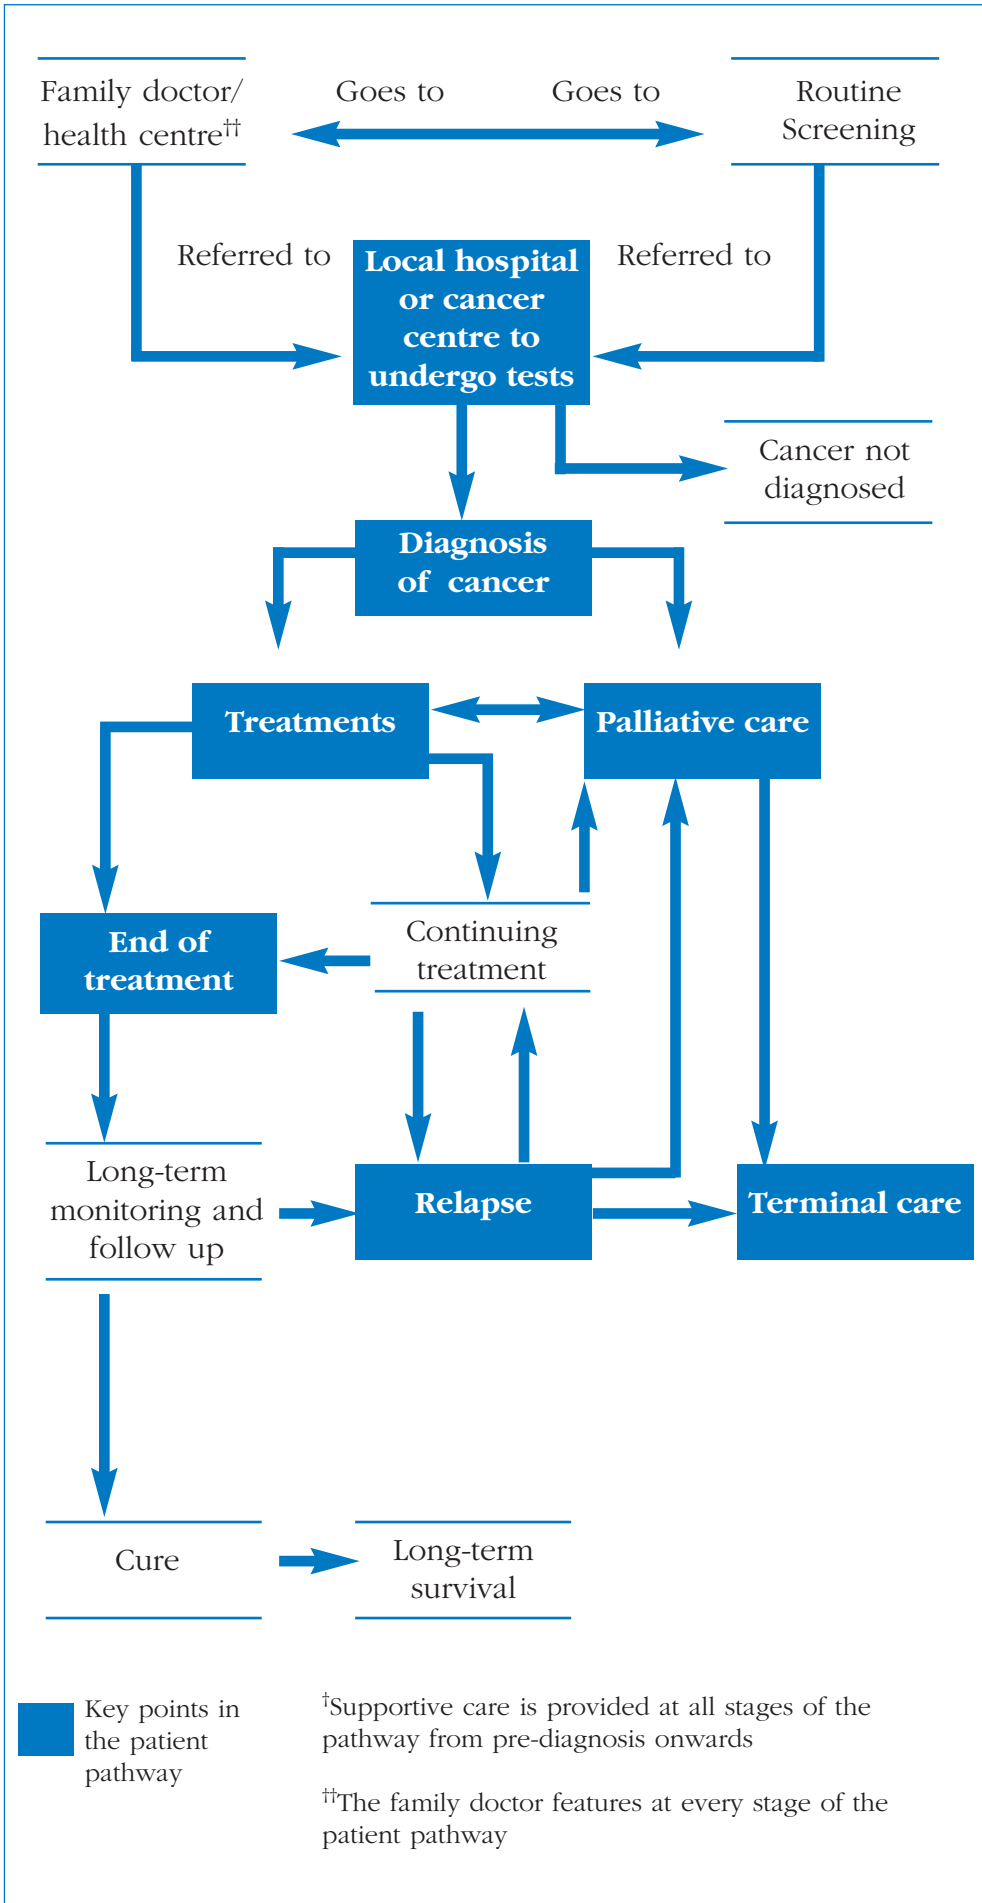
Family doctor/ health centre$^{††}$

Goes to

Goes to

Routine Screening

Referred to

Local hospital or cancer centre to undergo tests

Referred to

Cancer not diagnosed

Diagnosis of cancer

Treatments

Palliative care

End of treatment

Continuing treatment

Long-term monitoring and follow up

Relapse

Terminal care

Cure

Long-term survival

Key points in the patient pathway

$^{†}$Supportive care is provided at all stages of the pathway from pre-diagnosis onwards

$^{††}$The family doctor features at every stage of the patient pathway